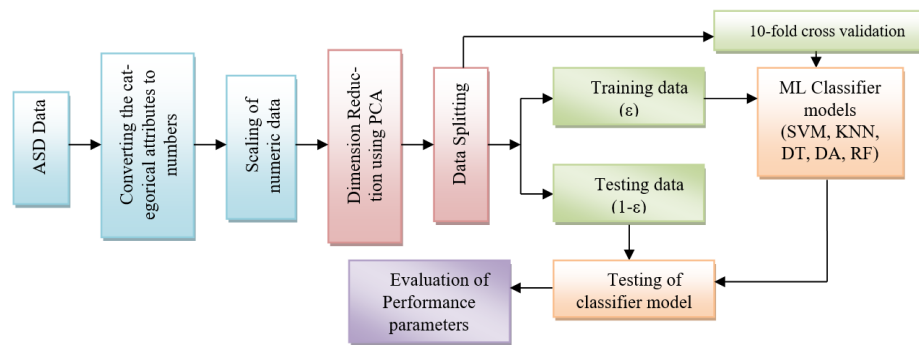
ASD Data

Converting the categorical attributes to numbers

Scaling of numeric data

Dimension Reduction using PCA

Data Splitting

10-fold cross validation

Training data (ε)

Testing data (1-ε)

ML Classifier models (SVM, KNN, DT, DA, RF)

Testing of classifier model

Evaluation of Performance parameters